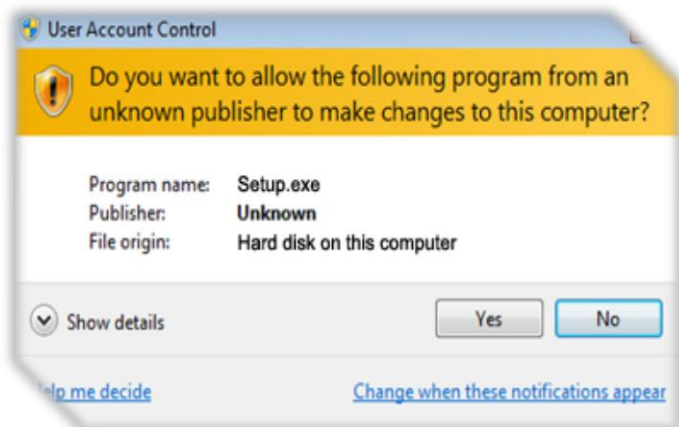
User Account Control

Do you want to allow the following program from an unknown publisher to make changes to this computer?

Program name: Setup.exe
Publisher: Unknown
File origin: Hard disk on this computer

Show details

Yes

No

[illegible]lp me decide

Change when these notifications appear